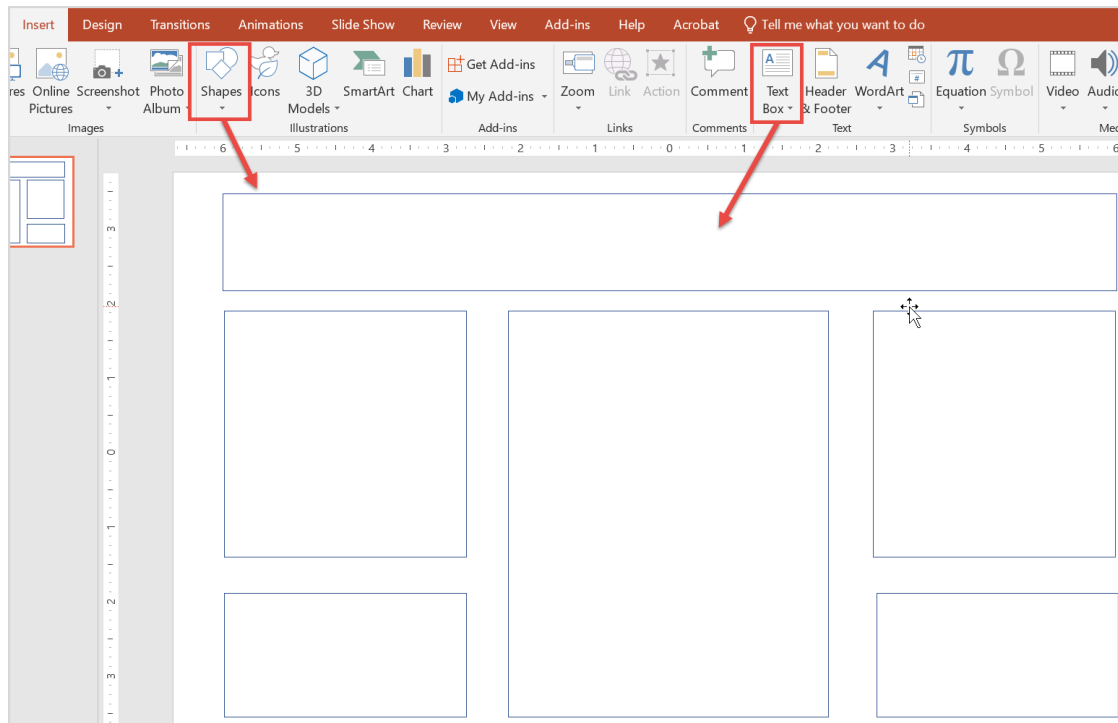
Insert Design Transitions Animations Slide Show Review View Add-ins Help Acrobat Tell me what you want to do

res Online Pictures Screenshot Photo Album Images

Shapes Icons 3D Models SmartArt Chart Illustrations

Get Add-ins My Add-ins Add-ins

Zoom Link Action Links

Comment Comments

Text Box Header & Footer WordArt Text

Equation Symbol Symbols

Video Audio Med

6 5 4 3 2 1 0 1 2 3 4 5 6

3 2 1 0 1 2 3